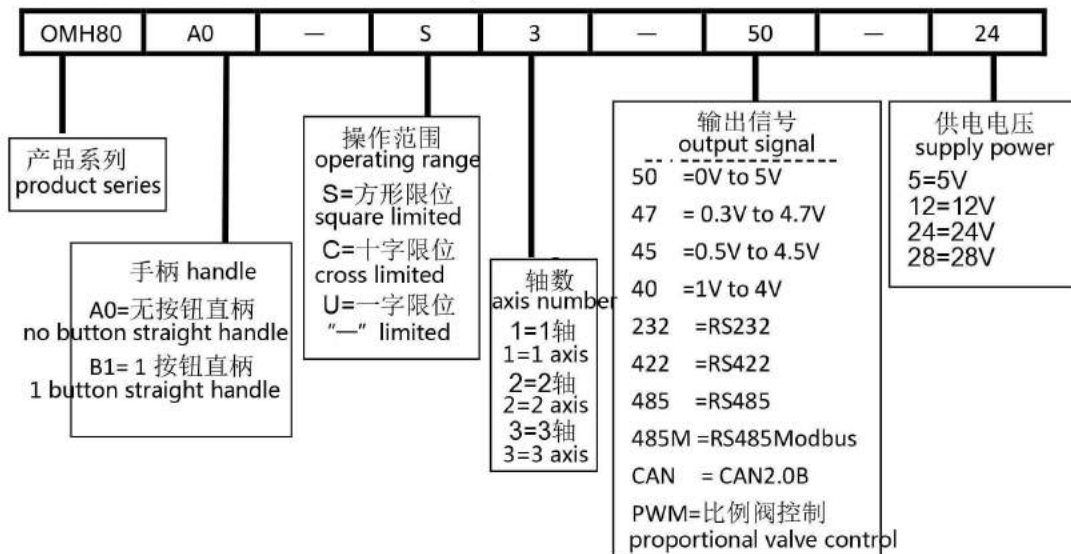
| OMH80 | A0 | — | S | 3 | — | 50 | — | 24 |
|---|---|---|---|---|---|---|---|---|

产品系列
product series

手柄 handle
A0=无按钮直柄
no button straight handle
B1= 1 按钮直柄
1 button straight handle

操作范围
operating range
S=方形限位
square limited
C=十字限位
cross limited
U=一字限位
"—" limited

轴数
axis number
1=1轴
1=1 axis
2=2轴
2=2 axis
3=3轴
3=3 axis

输出信号
output signal
50 =0V to 5V
47 = 0.3V to 4.7V
45 =0.5V to 4.5V
40 =1V to 4V
232 =RS232
422 =RS422
485 =RS485
485M =RS485Modbus
CAN = CAN2.0B
PWM=比例阀控制
proportional valve control

供电电压
supply power
5=5V
12=12V
24=24V
28=28V